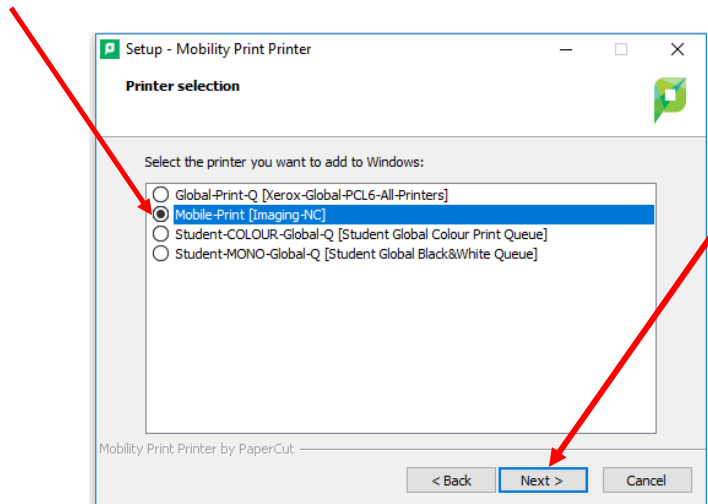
Setup - Mobility Print Printer

Printer selection

Select the printer you want to add to Windows:

Global-Print-Q [Xerox-Global-PCL6-All-Printers]
Mobile-Print [Imaging-NC]
Student-COLOUR-Global-Q [Student Global Colour Print Queue]
Student-MONO-Global-Q [Student Global Black&White Queue]

Mobility Print Printer by PaperCut

< Back
Next >
Cancel